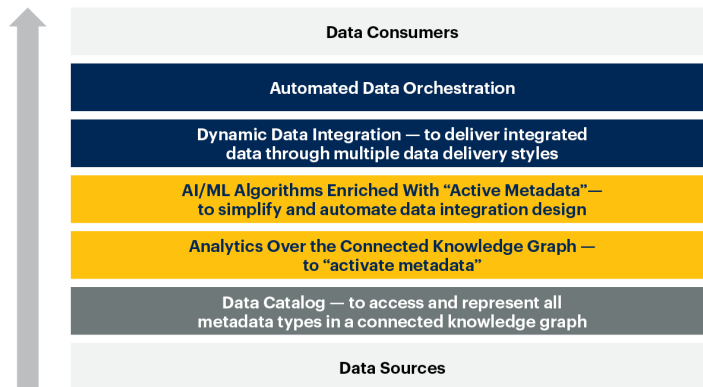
Data Consumers

Automated Data Orchestration

Dynamic Data Integration — to deliver integrated data through multiple data delivery styles

AI/ML Algorithms Enriched With “Active Metadata”— to simplify and automate data integration design

Analytics Over the Connected Knowledge Graph — to “activate metadata”

Data Catalog — to access and represent all metadata types in a connected knowledge graph

Data Sources